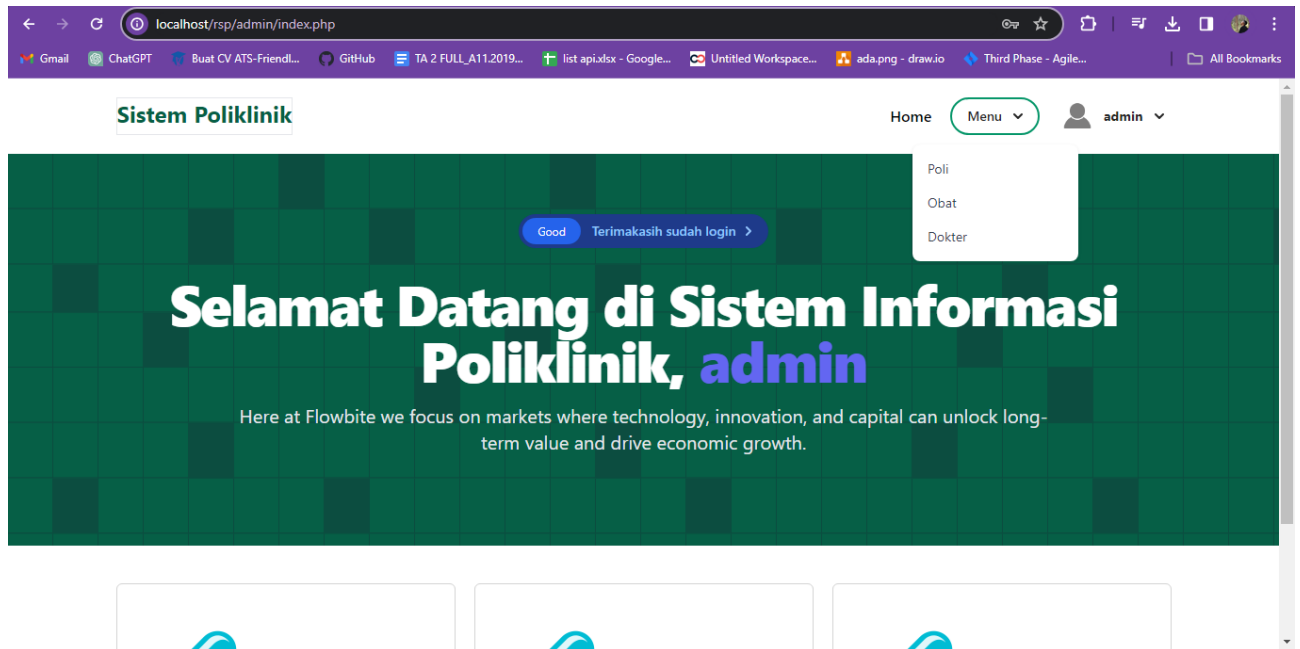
localhost/rsp/admin/index.php

Gmail ChatGPT Buat CV ATS-Friendl... GitHub TA 2 FULL_A11.2019... list api.xlsx - Google... Untitled Workspace... ada.png - draw.io Third Phase - Agile... All Bookmarks

Sistem Poliklinik

Home Menu admin

Poli
Obat
Dokter

Good Terimakasih sudah login

Selamat Datang di Sistem Informasi Poliklinik, admin

Here at Flowbite we focus on markets where technology, innovation, and capital can unlock long-term value and drive economic growth.